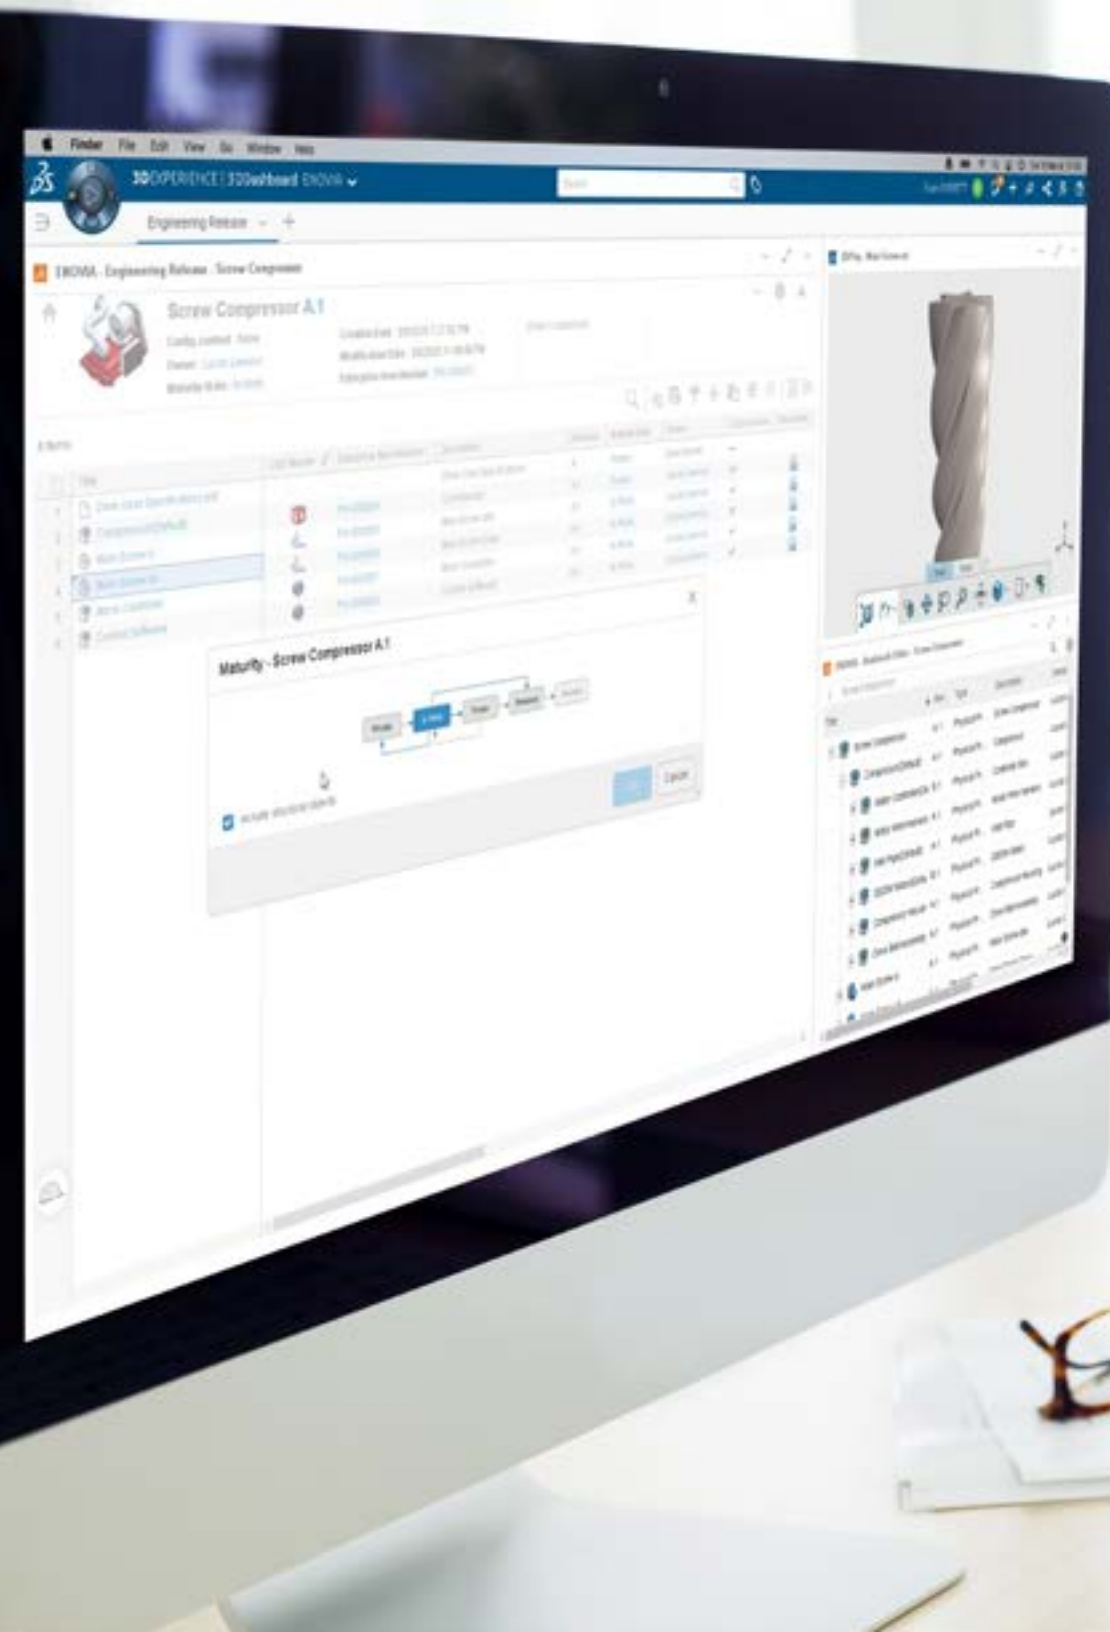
Finder File Edit View Go Window Help

3DEXPERIENCE | 3DDashboard ENOVIA

Engineering Release

ENOVIA - Engineering Release - Screw Compressor

Screw Compressor A.1

Maturity - Screw Compressor A.1

Cancel